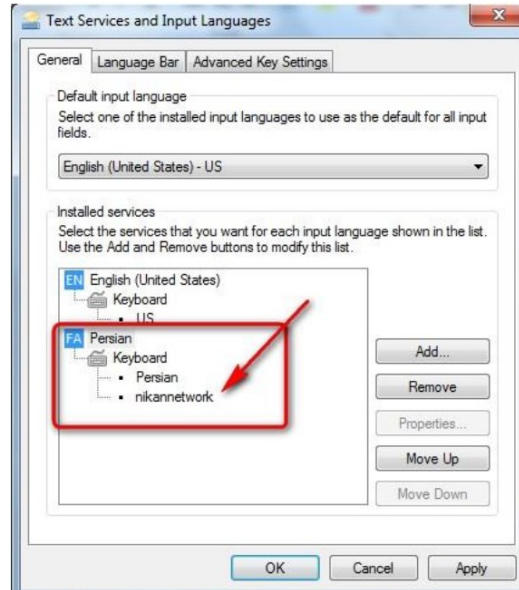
Text Services and Input Languages

General | Language Bar | Advanced Key Settings

Default input language

Select one of the installed input languages to use as the default for all input fields.

English (United States) - US

Installed services

Select the services that you want for each input language shown in the list. Use the Add and Remove buttons to modify this list.

EN English (United States)
Keyboard
• US
FA Persian
Keyboard
• Persian
• nikannetwork

Add...
Remove
Properties...
Move Up
Move Down

OK | Cancel | Apply